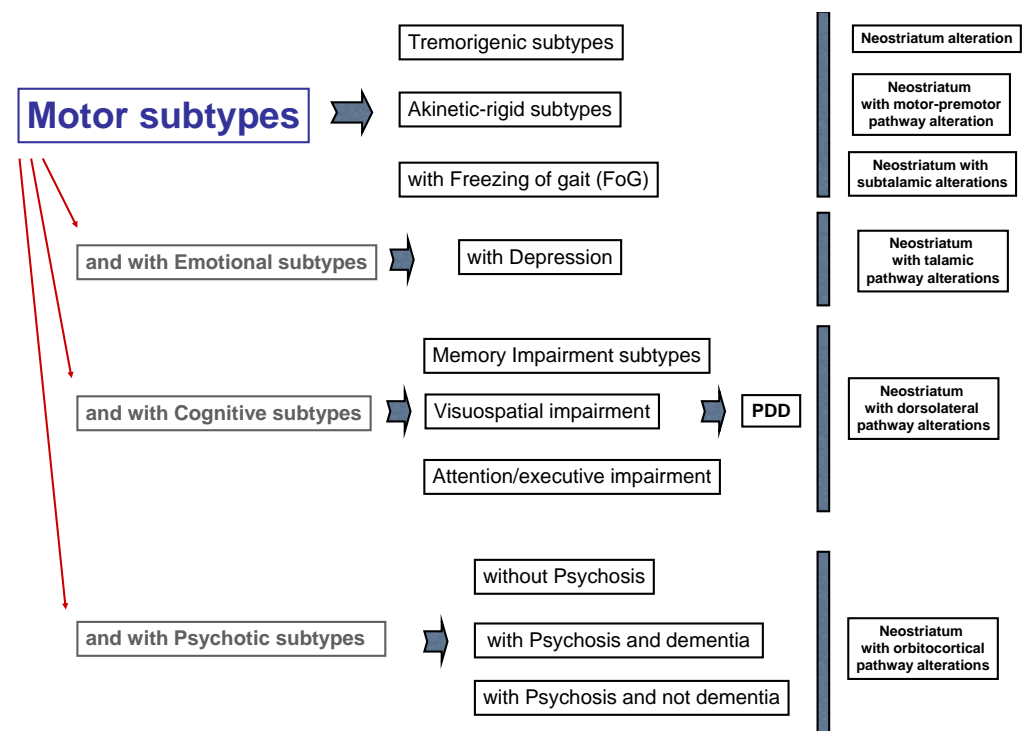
Motor subtypes

Tremorigenic subtypes

Akinetic-rigid subtypes

with Freezing of gait (FoG)

Neostriatum alteration

Neostriatum with motor-premotor pathway alteration

Neostriatum with subtalamic alterations

and with Emotional subtypes

with Depression

Neostriatum with talamic pathway alterations

Memory Impairment subtypes

and with Cognitive subtypes

Visuospatial impairment

PDD

Attention/executive impairment

Neostriatum with dorsolateral pathway alterations

without Psychosis

and with Psychotic subtypes

with Psychosis and dementia

with Psychosis and not dementia

Neostriatum with orbitocortical pathway alterations